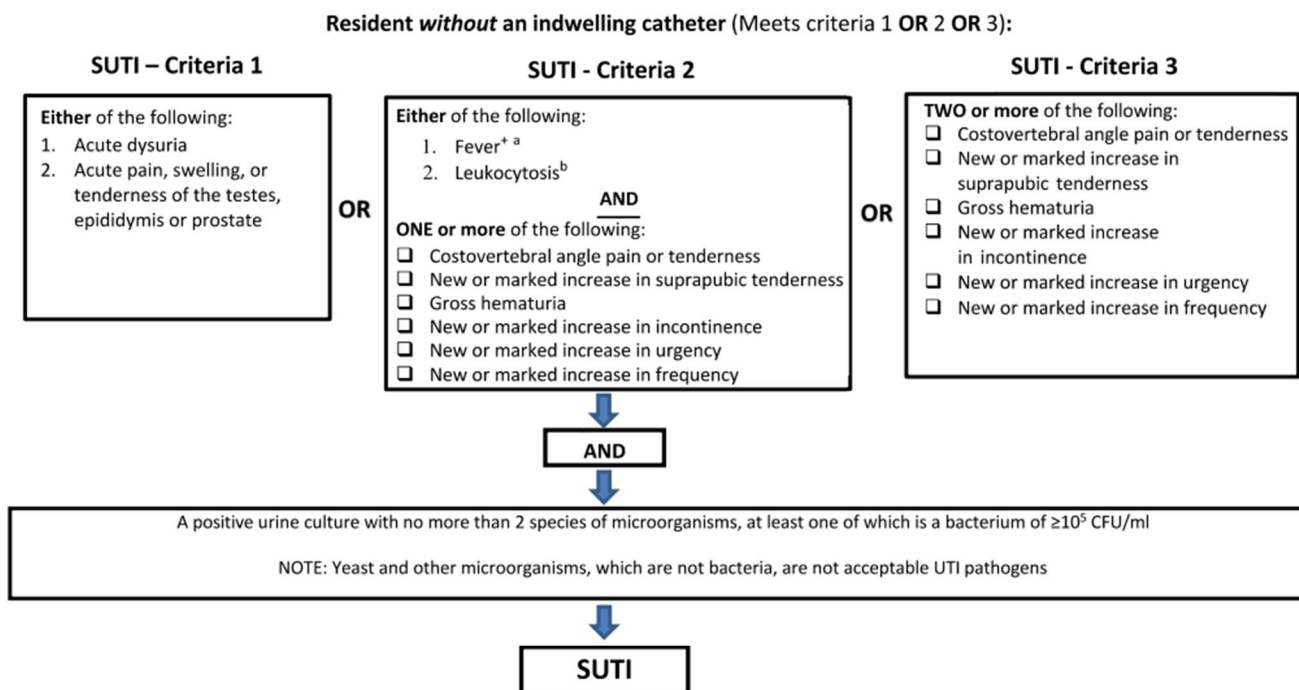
Resident without an indwelling catheter (Meets criteria 1 OR 2 OR 3):

SUTI – Criteria 1

Either of the following:
1. Acute dysuria
2. Acute pain, swelling, or tenderness of the testes, epididymis or prostate

OR

SUTI - Criteria 2

Either of the following:
1. Fever$^{+\ a}$
2. Leukocytosis$^{b}$

AND

ONE or more of the following:
❑ Costovertebral angle pain or tenderness
❑ New or marked increase in suprapubic tenderness
❑ Gross hematuria
❑ New or marked increase in incontinence
❑ New or marked increase in urgency
❑ New or marked increase in frequency

OR

SUTI - Criteria 3

TWO or more of the following:
❑ Costovertebral angle pain or tenderness
❑ New or marked increase in suprapubic tenderness
❑ Gross hematuria
❑ New or marked increase in incontinence
❑ New or marked increase in urgency
❑ New or marked increase in frequency

AND

A positive urine culture with no more than 2 species of microorganisms, at least one of which is a bacterium of $\geq 10^5$ CFU/ml

NOTE: Yeast and other microorganisms, which are not bacteria, are not acceptable UTI pathogens

SUTI